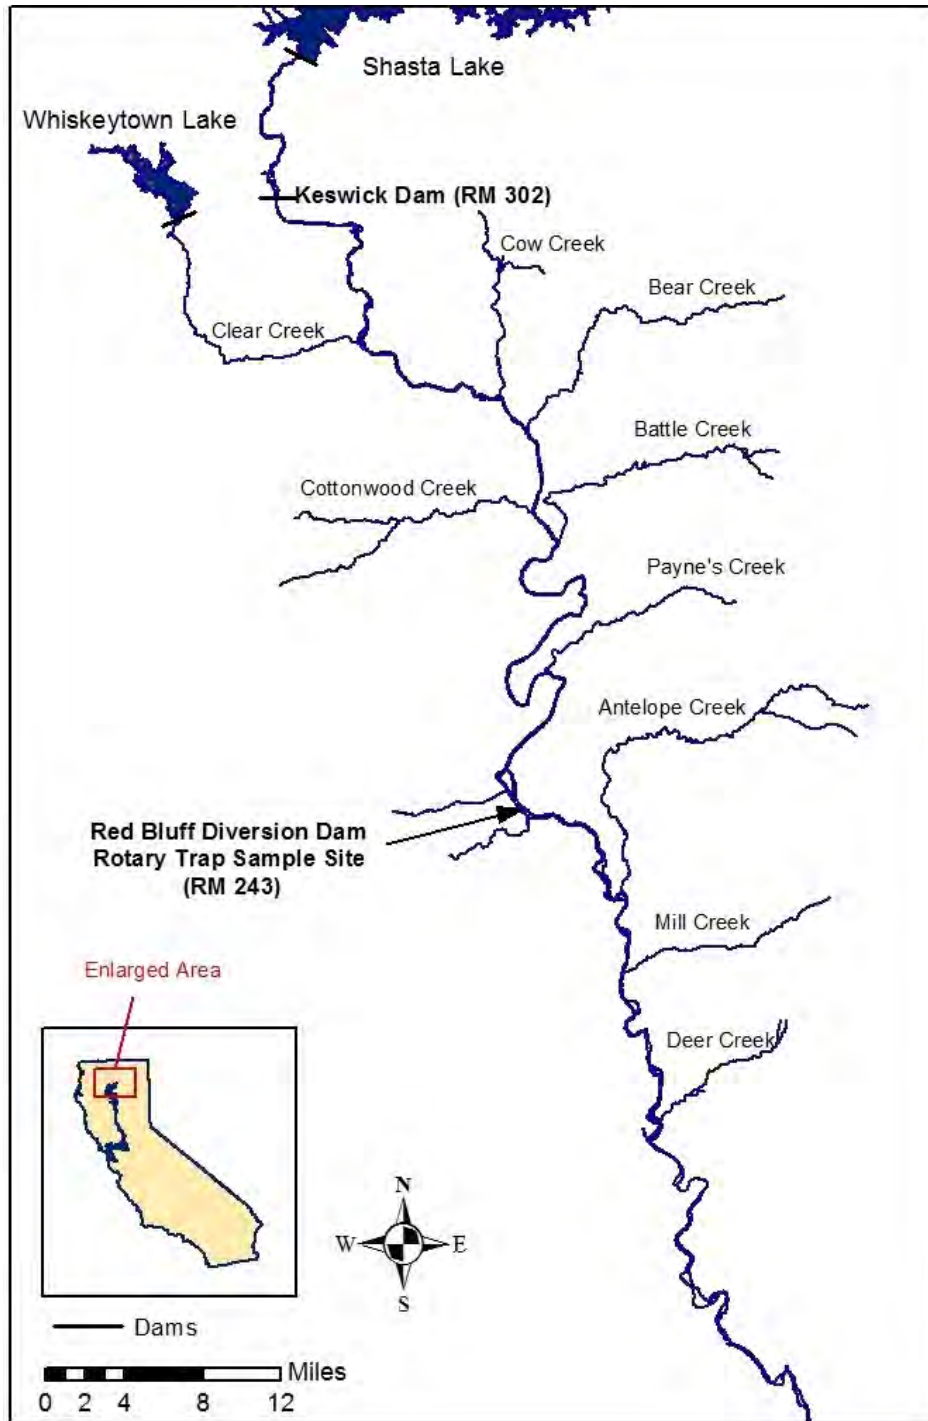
Shasta Lake

Whiskeytown Lake

Keswick Dam (RM 302)

Cow Creek

Bear Creek

Clear Creek

Battle Creek

Cottonwood Creek

Payne's Creek

Antelope Creek

Red Bluff Diversion Dam Rotary Trap Sample Site (RM 243)

Mill Creek

Enlarged Area

Deer Creek

N
W
E
S

Dams

Miles
0 2 4 8 12